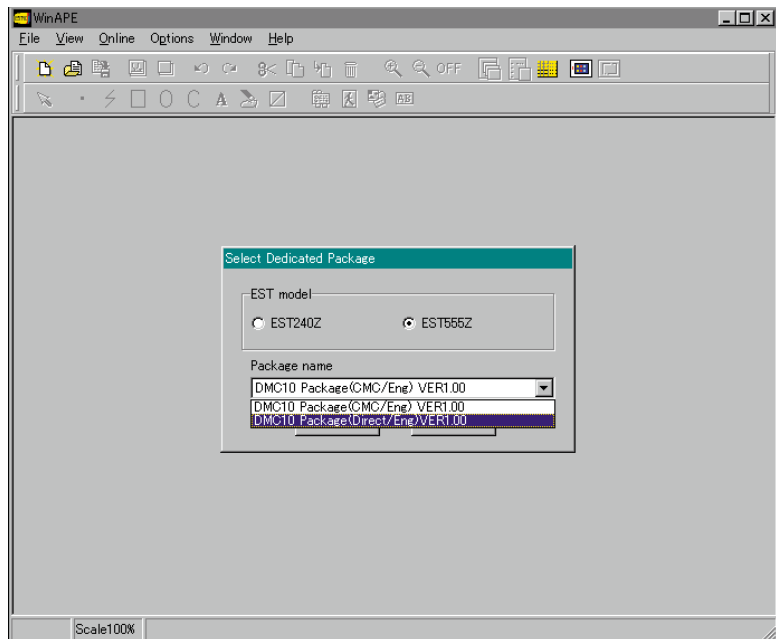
WinAPE

File View Online Options Window Help

OFF

Select Dedicated Package

EST model

EST240Z

EST555Z

Package name

DMC10 Package(CMC/Eng) VER1.00

DMC10 Package(CMC/Eng) VER1.00

DMC10 Package(Direct/Eng)VER1.00

Scale100%